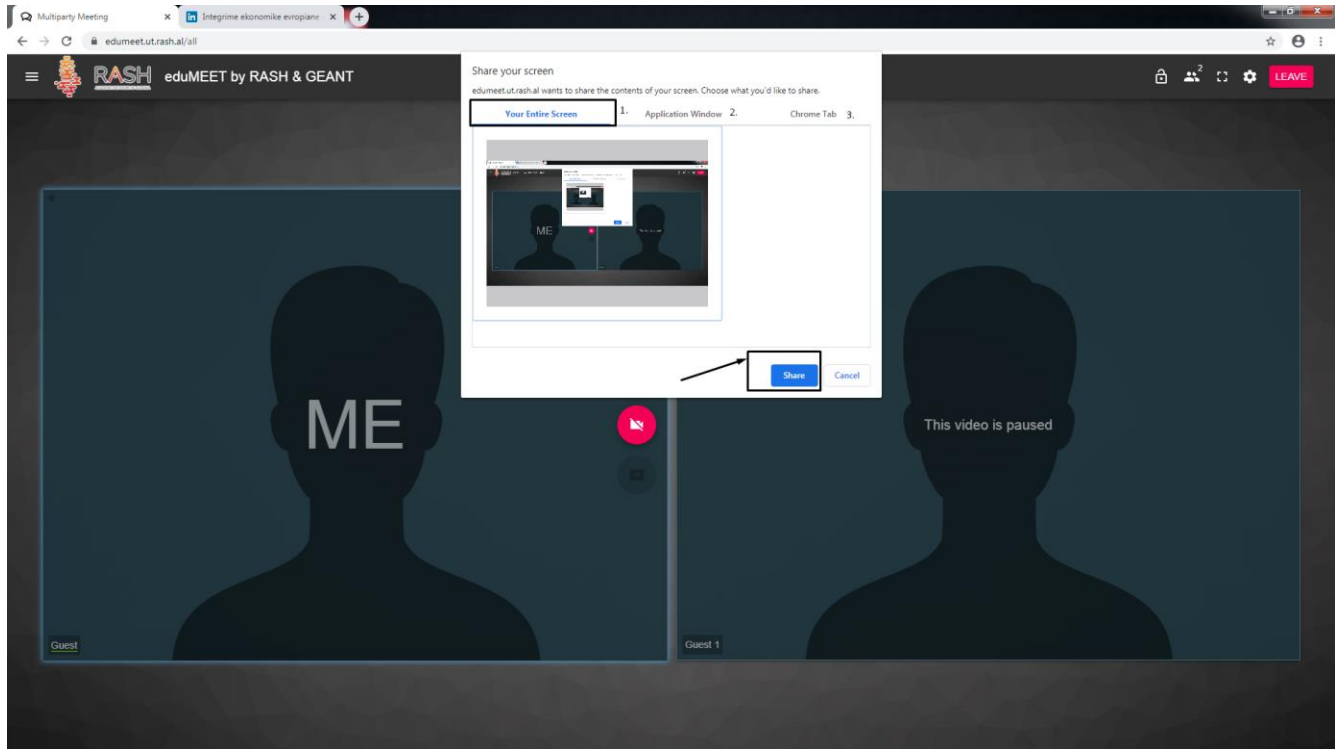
Multiparty Meeting
Integrime ekonomike evropiane
edumeet.ut.rash.al/all

RASH eduMEET by RASH & GEANT

2

LEAVE

Share your screen
edumeet.ut.rash.al wants to share the contents of your screen. Choose what you'd like to share.

Your Entire Screen 1. Application Window 2. Chrome Tab 3.

ME

Share Cancel

ME

This video is paused

Guest

Guest 1